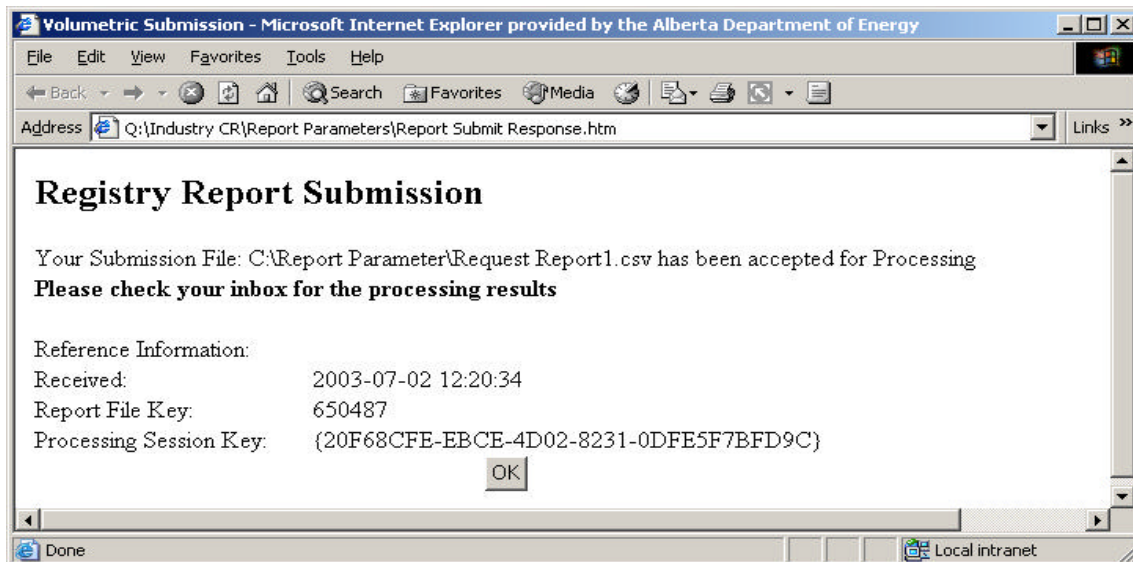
Volumetric Submission - Microsoft Internet Explorer provided by the Alberta Department of Energy

File Edit View Favorites Tools Help

Back Search Favorites Media

Address Q:\Industry CR\Report Parameters\Report Submit Response.htm

Links »

Registry Report Submission

Your Submission File: C:\Report Parameter\Request Report1.csv has been accepted for Processing
**Please check your inbox for the processing results**

| Reference Information: | |
|---|---|
| Received: | 2003-07-02 12:20:34 |
| Report File Key: | 650487 |
| Processing Session Key: | {20F68CFE-EBCE-4D02-8231-0DFE5F7BFD9C} |

OK

Done

Local intranet